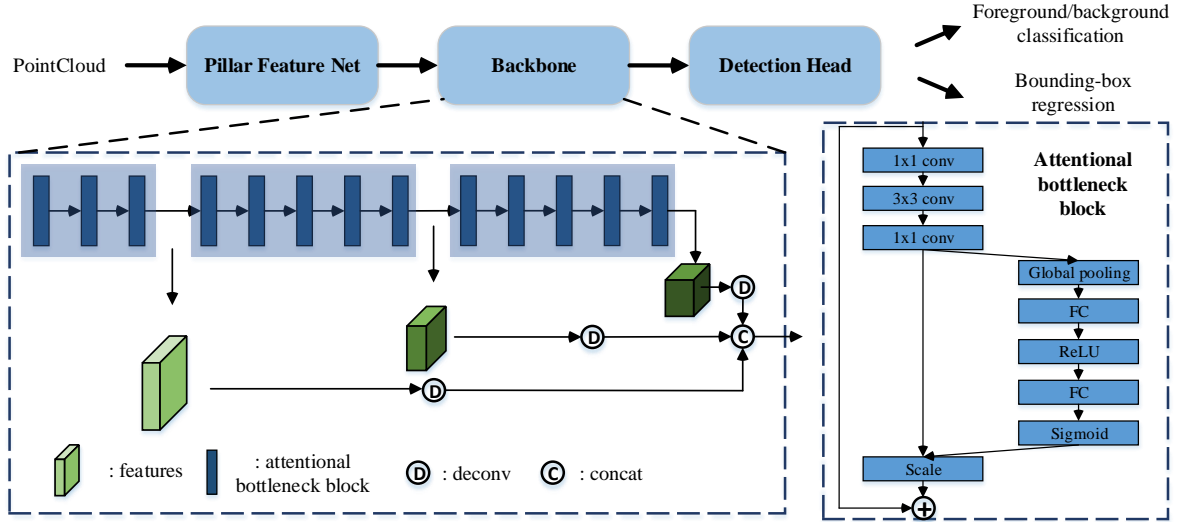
PointCloud

Pillar Feature Net

Backbone

Detection Head

Foreground/background classification

Bounding-box regression

D

D

C

D

: features

: attentional bottleneck block

D : deconv

C : concat

1x1 conv

3x3 conv

1x1 conv

Attentional bottleneck block

Global pooling

FC

ReLU

FC

Sigmoid

Scale